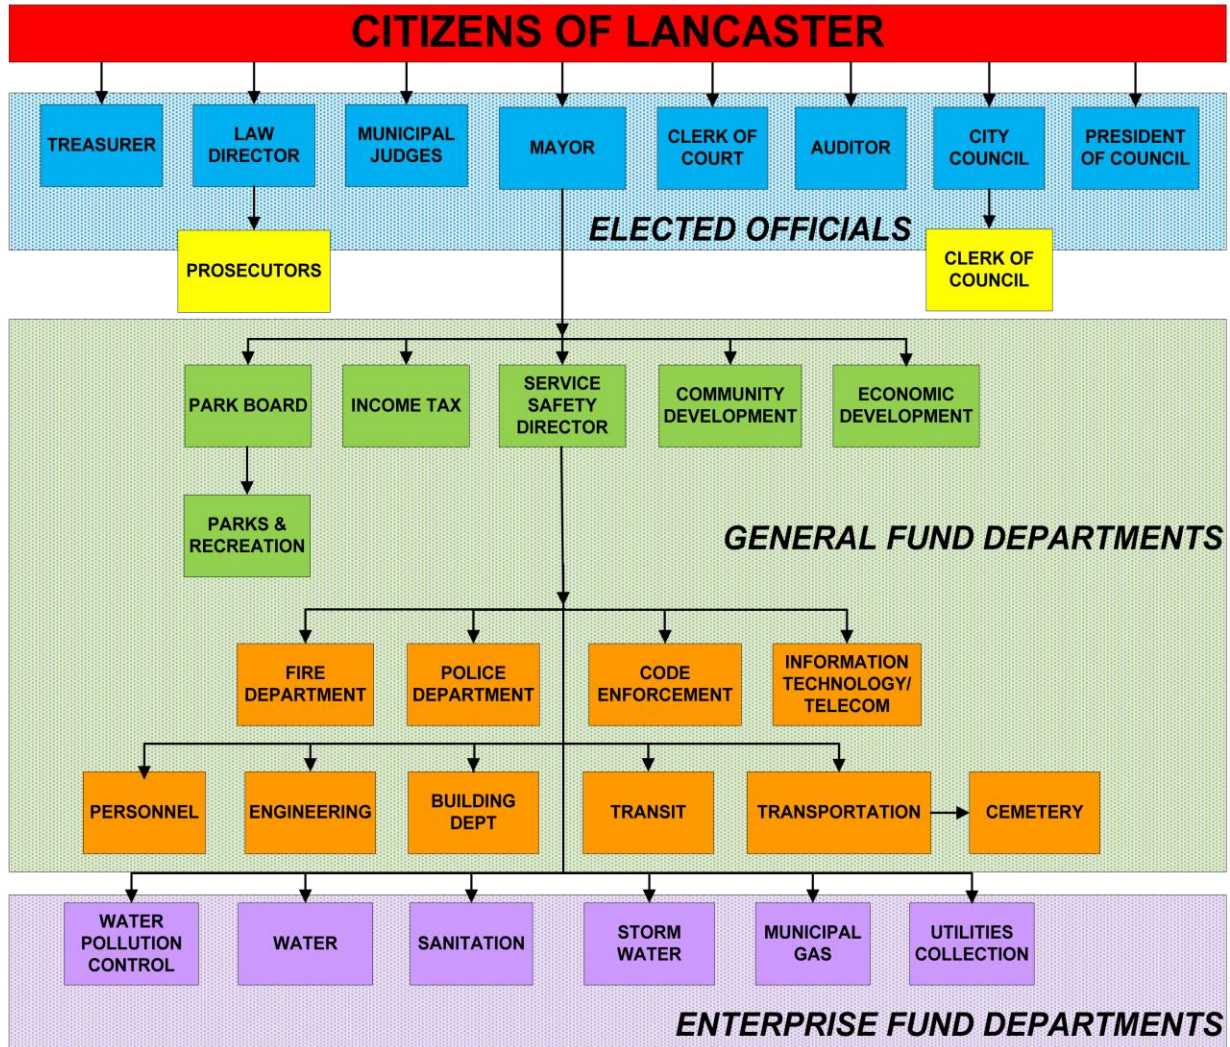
CITIZENS OF LANCASTER

TREASURER

LAW DIRECTOR

MUNICIPAL JUDGES

MAYOR

CLERK OF COURT

AUDITOR

CITY COUNCIL

PRESIDENT OF COUNCIL

ELECTED OFFICIALS

PROSECUTORS

CLERK OF COUNCIL

PARK BOARD

INCOME TAX

SERVICE SAFETY DIRECTOR

COMMUNITY DEVELOPMENT

ECONOMIC DEVELOPMENT

PARKS & RECREATION

GENERAL FUND DEPARTMENTS

FIRE DEPARTMENT

POLICE DEPARTMENT

CODE ENFORCEMENT

INFORMATION TECHNOLOGY/ TELECOM

PERSONNEL

ENGINEERING

BUILDING DEPT

TRANSIT

TRANSPORTATION

CEMETERY

WATER POLLUTION CONTROL

WATER

SANITATION

STORM WATER

MUNICIPAL GAS

UTILITIES COLLECTION

ENTERPRISE FUND DEPARTMENTS